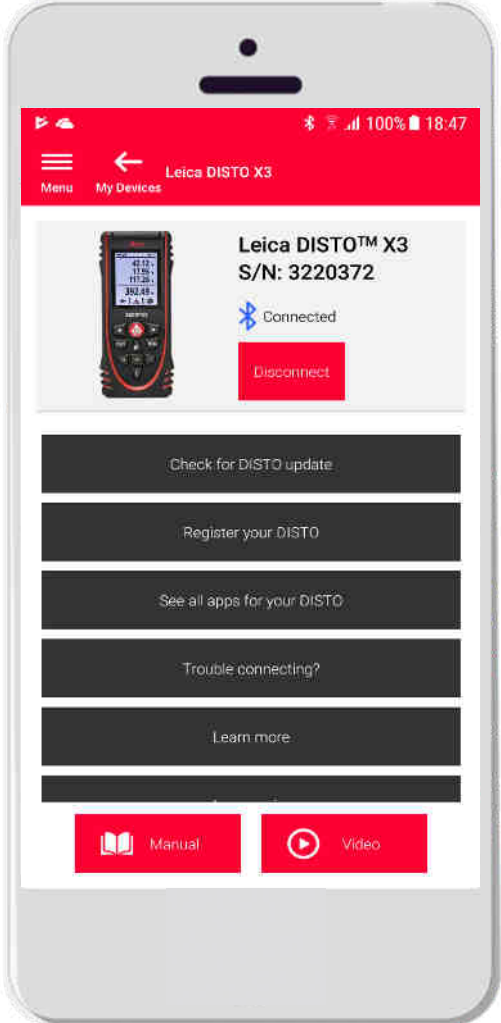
100% 18:47

Menu

My Devices

Leica DISTO X3

Leica DISTO™ X3
S/N: 3220372

Connected

Disconnect

Check for DISTO update

Register your DISTO

See all apps for your DISTO

Trouble connecting?

Learn more

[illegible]

Manual

Video